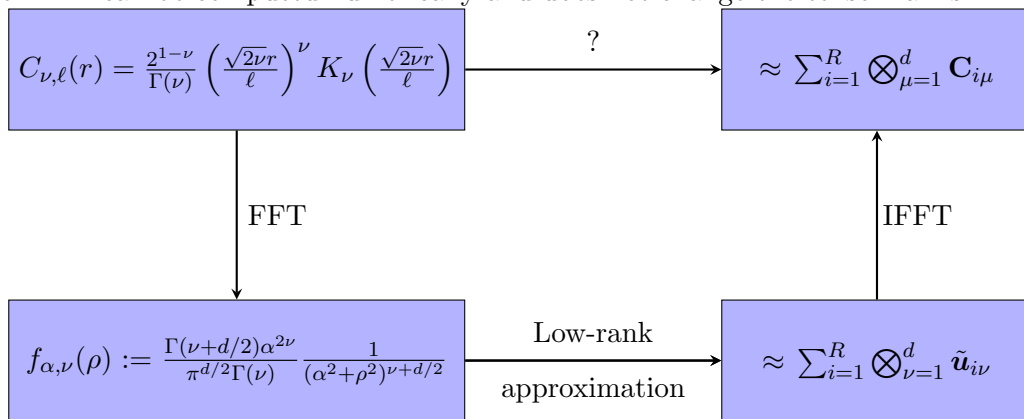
$C_{\nu,\ell}(r) = \frac{2^{1-\nu}}{\Gamma(\nu)} \left(\frac{\sqrt{2\nu}r}{\ell}\right)^{\nu} K_{\nu}\left(\frac{\sqrt{2\nu}r}{\ell}\right)$

?

$\approx \sum_{i=1}^{R} \bigotimes_{\mu=1}^{d} \mathbf{C}_{i\mu}$

FFT

IFFT

$f_{\alpha,\nu}(\rho) := \frac{\Gamma(\nu+d/2)\alpha^{2\nu}}{\pi^{d/2}\Gamma(\nu)} \frac{1}{(\alpha^2+\rho^2)^{\nu+d/2}}$

Low-rank

approximation

$\approx \sum_{i=1}^{R} \bigotimes_{\nu=1}^{d} \tilde{\boldsymbol{u}}_{i\nu}$